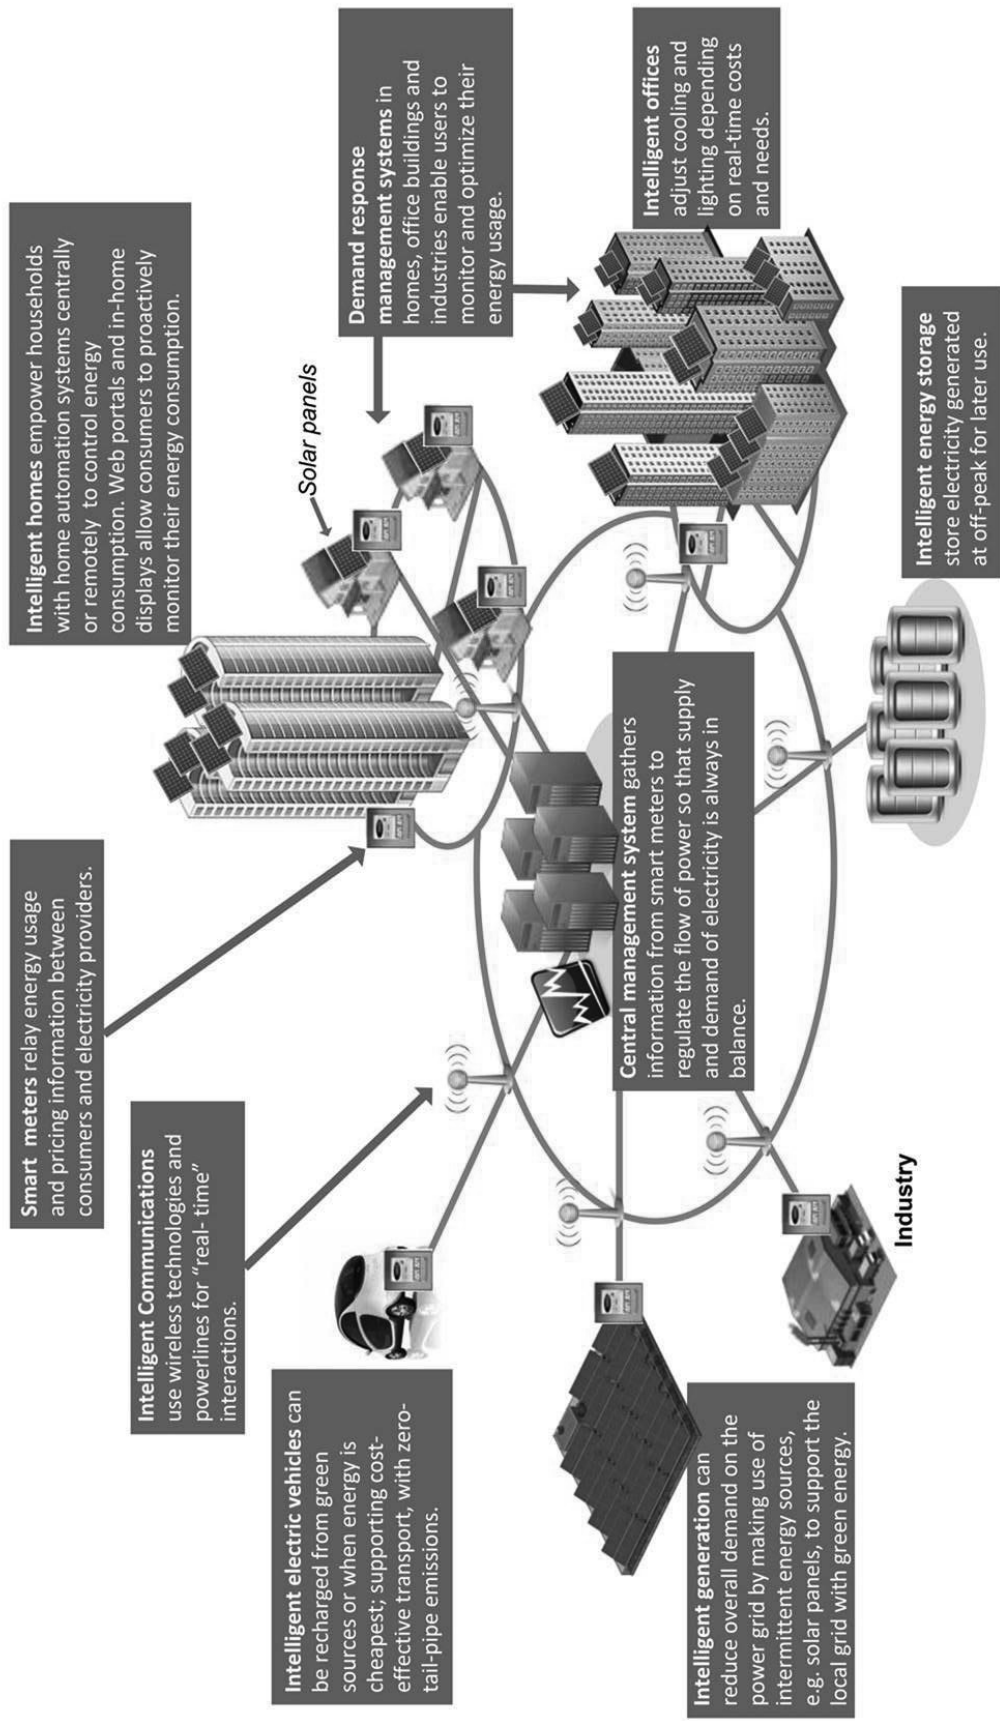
Intelligent homes empower households with home automation systems centrally or remotely to control energy consumption. Web portals and in-home displays allow consumers to proactively monitor their energy consumption.

Demand response management systems in homes, office buildings and industries enable users to monitor and optimize their energy usage.

Intelligent offices adjust cooling and lighting depending on real-time costs and needs.

Solar panels

Smart meters relay energy usage and pricing information between consumers and electricity providers.

Intelligent Communications use wireless technologies and powerlines for "real- time" interactions.

Central management system gathers information from smart meters to regulate the flow of power so that supply and demand of electricity is always in balance.

Intelligent energy storage store electricity generated at off-peak for later use.

Intelligent electric vehicles can be recharged from green sources or when energy is cheapest; supporting cost-effective transport, with zero-tail-pipe emissions.

Industry

Intelligent generation can reduce overall demand on the power grid by making use of intermittent energy sources, e.g. solar panels, to support the local grid with green energy.